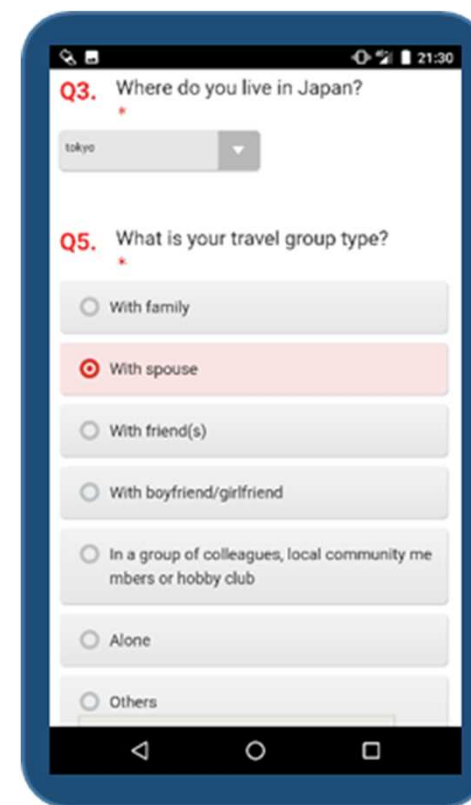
21:30

Q3. Where do you live in Japan?
*

tokyo

Q5. What is your travel group type?
*

With family

With spouse

With friend(s)

With boyfriend/girlfriend

In a group of colleagues, local community me mbers or hobby club

Alone

Others